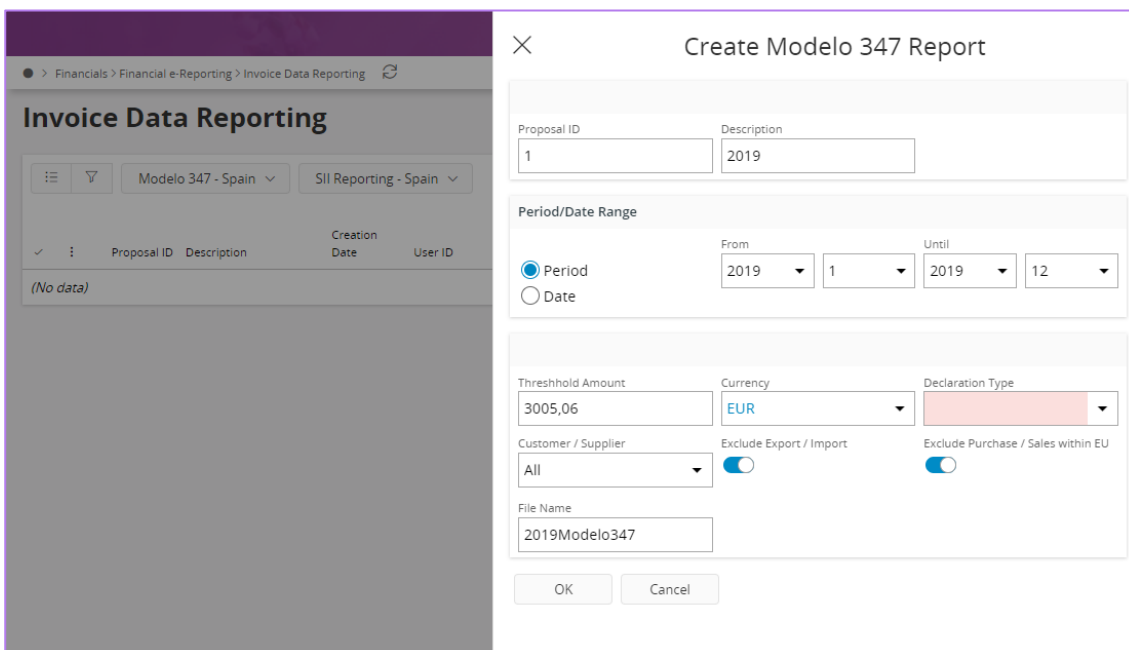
Financials > Financial e-Reporting > Invoice Data Reporting

Invoice Data Reporting

Modelo 347 - Spain

SII Reporting - Spain

Proposal ID Description Creation Date User ID

(No data)

Create Modelo 347 Report

Proposal ID
1

Description
2019

Period/Date Range

From
Until

Period
Date

2019
1
2019
12

Threshhold Amount
3005,06

Currency
EUR

Declaration Type

Customer / Supplier
All

Exclude Export / Import

Exclude Purchase / Sales within EU

File Name
2019Modelo347

OK
Cancel